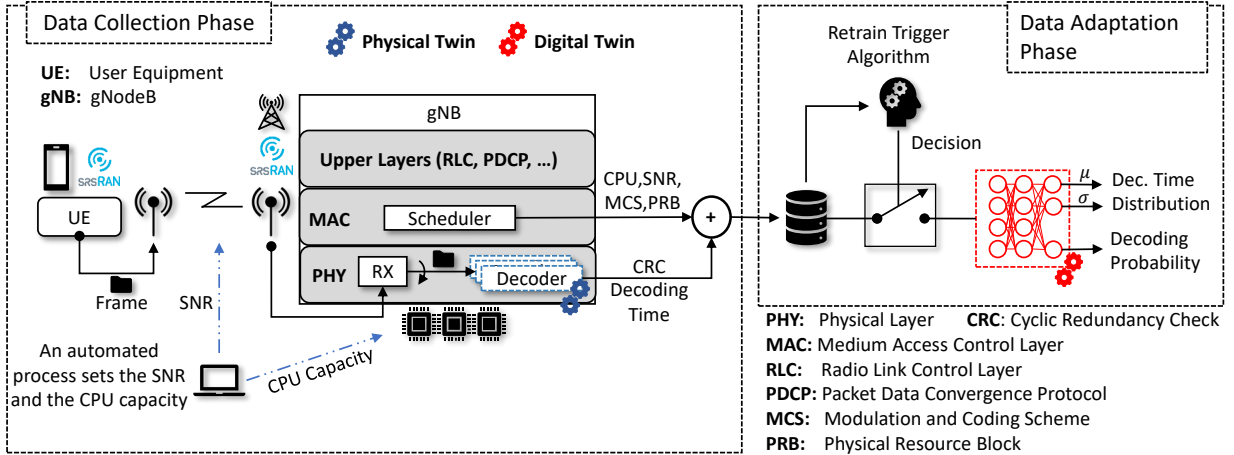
Data Collection Phase

Physical Twin

Digital Twin

UE: User Equipment
gNB: gNodeB

srsRAN

srsRAN

UE

Frame

SNR

An automated process sets the SNR and the CPU capacity

CPU Capacity

gNB

Upper Layers (RLC, PDCP, …)

MAC

Scheduler

PHY

RX

Decoder

CPU,SNR, MCS,PRB

+

CRC Decoding Time

Data Adaptation Phase

Retrain Trigger Algorithm

Decision

$\mu$

$\sigma$

Dec. Time Distribution

Decoding Probability

PHY: Physical Layer
CRC: Cyclic Redundancy Check
MAC: Medium Access Control Layer
RLC: Radio Link Control Layer
PDCP: Packet Data Convergence Protocol
MCS: Modulation and Coding Scheme
PRB: Physical Resource Block